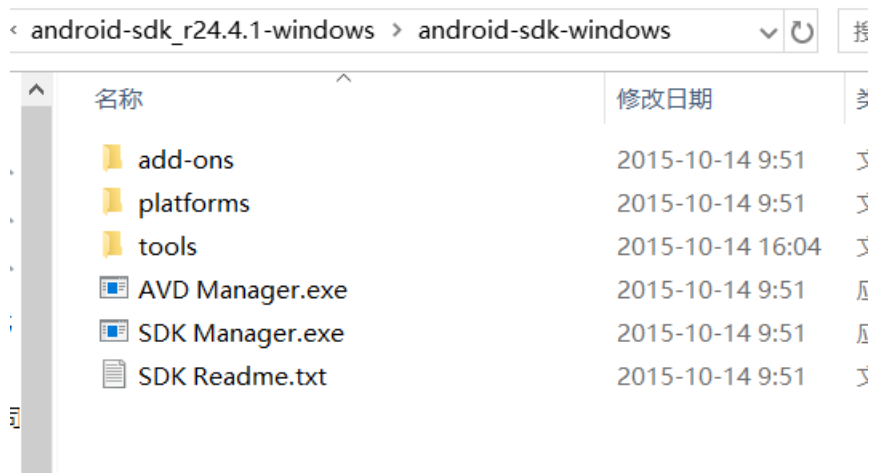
android-sdk_r24.4.1-windows > android-sdk-windows

| 名称 | 修改日期 |
|---|---|
| add-ons | 2015-10-14 9:51 |
| platforms | 2015-10-14 9:51 |
| tools | 2015-10-14 16:04 |
| AVD Manager.exe | 2015-10-14 9:51 |
| SDK Manager.exe | 2015-10-14 9:51 |
| SDK Readme.txt | 2015-10-14 9:51 |